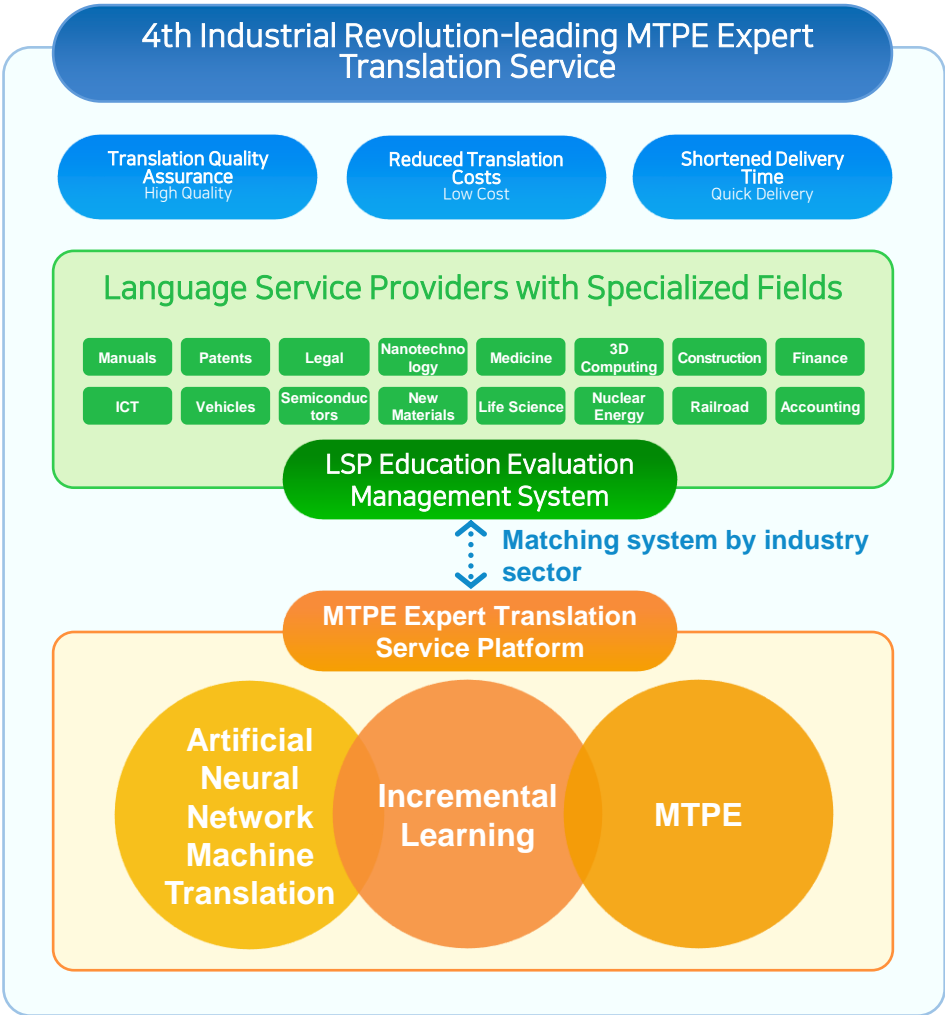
4th Industrial Revolution-leading MTPE Expert Translation Service

Translation Quality Assurance
High Quality

Reduced Translation Costs
Low Cost

Shortened Delivery Time
Quick Delivery

Language Service Providers with Specialized Fields

| Manuals | Patents | Legal | Nanotechnology | Medicine | 3D Computing | Construction | Finance |
|---|---|---|---|---|---|---|---|
| ICT | Vehicles | Semiconductors | New Materials | Life Science | Nuclear Energy | Railroad | Accounting |

LSP Education Evaluation Management System

Matching system by industry sector

MTPE Expert Translation Service Platform

Artificial Neural Network Machine Translation

Incremental Learning

MTPE